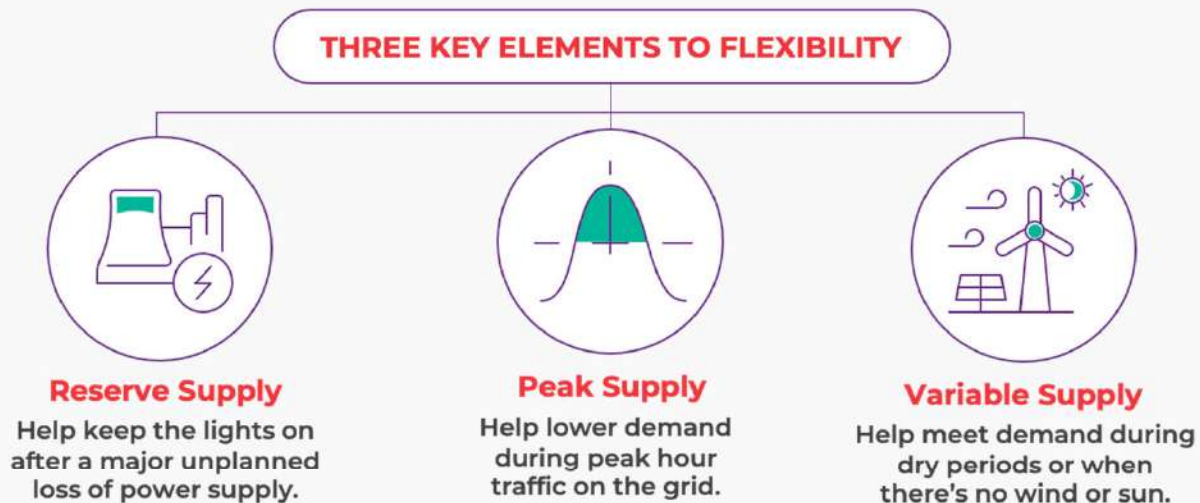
THREE KEY ELEMENTS TO FLEXIBILITY

Reserve Supply
Help keep the lights on after a major unplanned loss of power supply.

Peak Supply
Help lower demand during peak hour traffic on the grid.

Variable Supply
Help meet demand during dry periods or when there's no wind or sun.